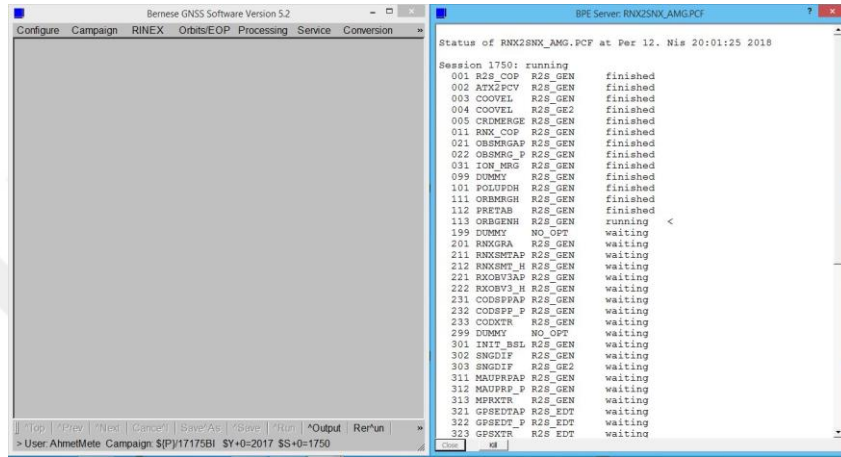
Bernese GNSS Software Version 5.2

Configure Campaign RINEX Orbits/EOP Processing Service Conversion »

^Top ^Prev ^Next Cancel Save^As ^Save ^Run ^Output Rer^un »

> User: AhmetMete Campaign: ${P}/17175BI $Y+0=2017 $S+0=1750

BPE Server: RNX2SNX_AMG.PCF

Status of RNX2SNX_AMG.PCF at Per 12. Nis 20:01:25 2018

Session 1750: running
001 R2S_COP R2S_GEN finished
002 ATX2PCV R2S_GEN finished
003 COOVEL R2S_GEN finished
004 COOVEL R2S_GE2 finished
005 CRDMERGE R2S_GEN finished
011 RNX_COP R2S_GEN finished
021 OBSMRGAP R2S_GEN finished
022 OBSMRG_P R2S_GEN finished
031 ION_MRG R2S_GEN finished
099 DUMMY R2S_GEN finished
101 POLUPDH R2S_GEN finished
111 ORBMRGH R2S_GEN finished
112 PRETAB R2S_GEN finished
113 ORBGENH R2S_GEN running <
199 DUMMY NO_OPT waiting
201 RNXGRA R2S_GEN waiting
211 RNXSMTAP R2S_GEN waiting
212 RNXSMT_H R2S_GEN waiting
221 RXOBV3AP R2S_GEN waiting
222 RXOBV3_H R2S_GEN waiting
231 CODSPPAP R2S_GEN waiting
232 CODSPP_P R2S_GEN waiting
233 CODXTR R2S_GEN waiting
299 DUMMY NO_OPT waiting
301 INIT_BSL R2S_GEN waiting
302 SNGDIF R2S_GEN waiting
303 SNGDIF R2S_GE2 waiting
311 MAUPRPAP R2S_GEN waiting
312 MAUPRP_P R2S_GEN waiting
313 MPRXTR R2S_GEN waiting
321 GPSEDTAP R2S_EDT waiting
322 GPSEDT_P R2S_EDT waiting
323 GPSXTR R2S_EDT waiting

Close Kill